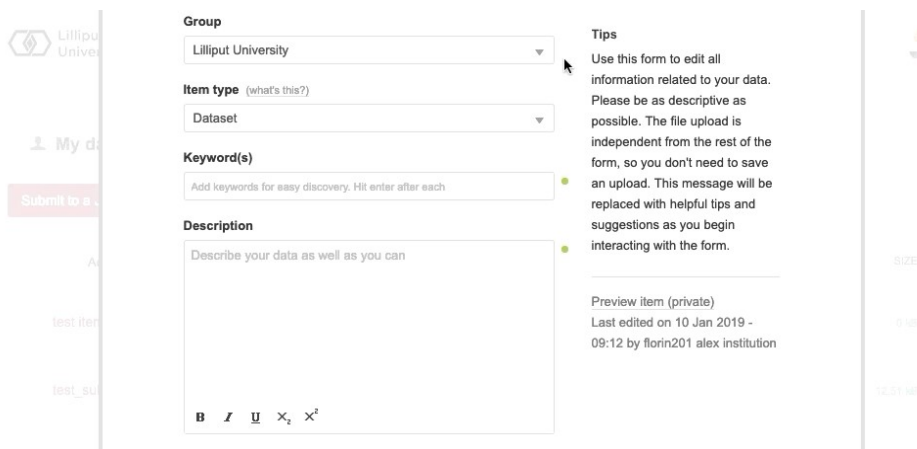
Lilliput Univer

My da

Submit to a

A

test item

test_su

Group

Lilliput University

Item type (what's this?)

Dataset

Keyword(s)

Add keywords for easy discovery. Hit enter after each

Description

Describe your data as well as you can

B I U $X_2$ $X^2$

Tips

Use this form to edit all information related to your data. Please be as descriptive as possible. The file upload is independent from the rest of the form, so you don't need to save an upload. This message will be replaced with helpful tips and suggestions as you begin interacting with the form.

Preview item (private)
Last edited on 10 Jan 2019 - 09:12 by florin201 alex institution

SIZE

0 vi

12.51 k